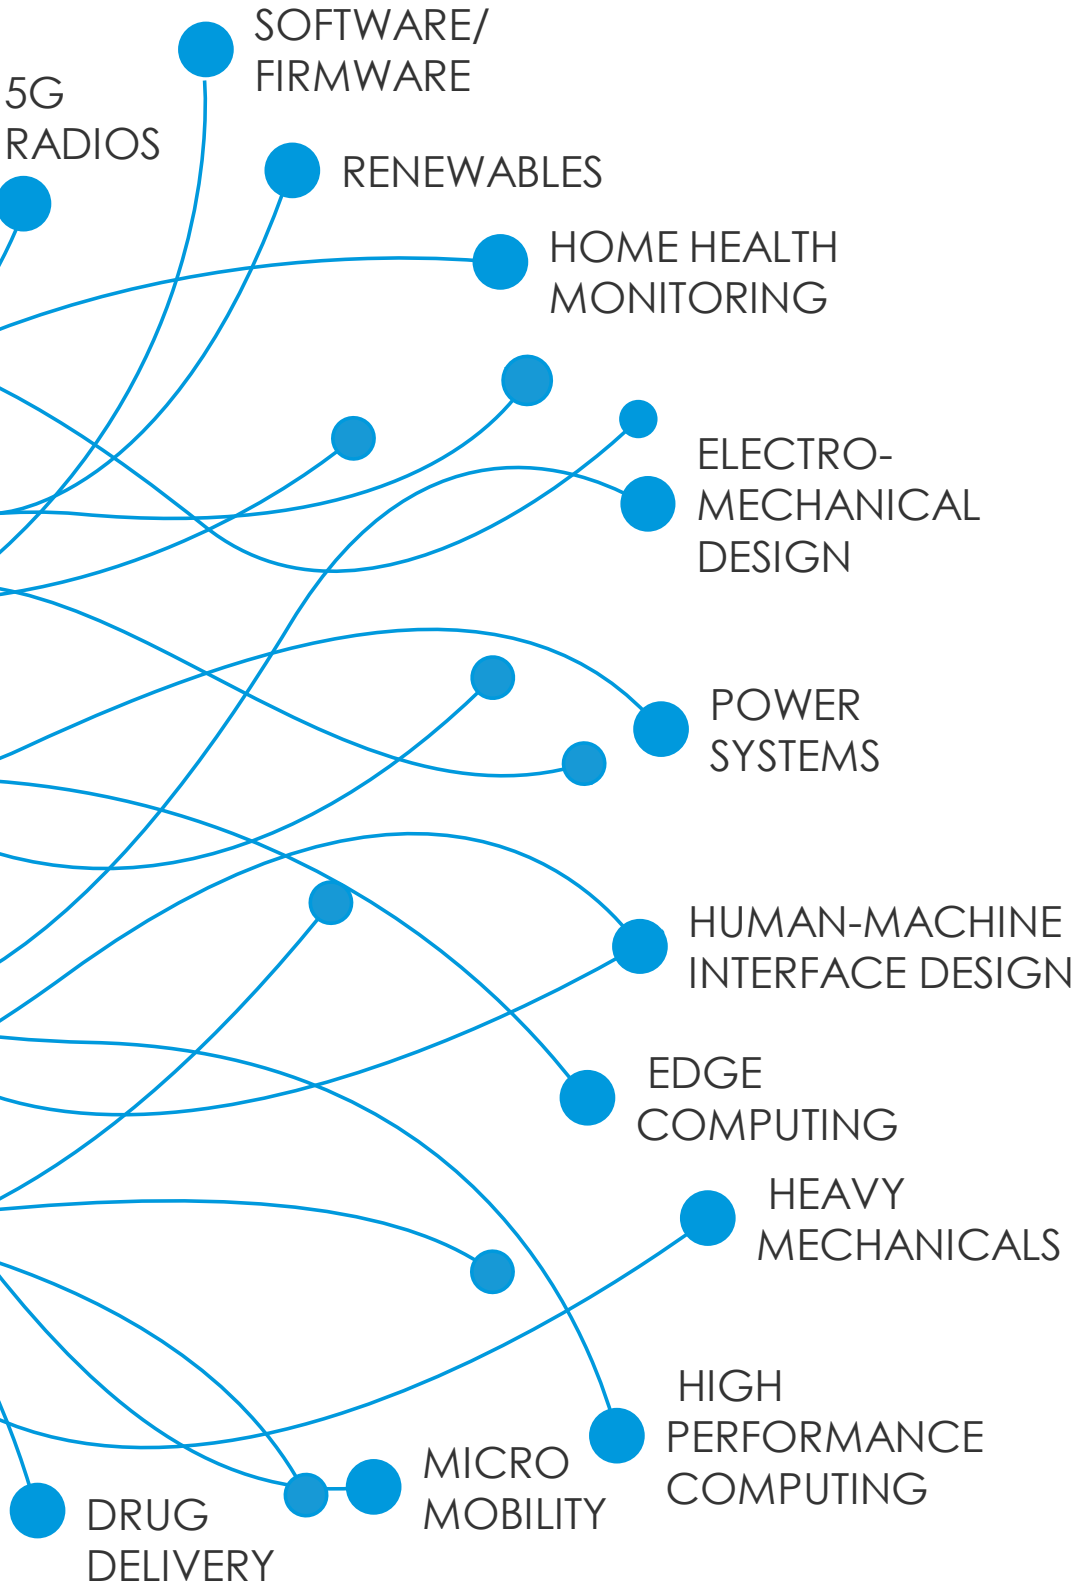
SOFTWARE/ FIRMWARE

5G RADIOS

RENEWABLES

HOME HEALTH MONITORING

ELECTRO-MECHANICAL DESIGN

POWER SYSTEMS

HUMAN-MACHINE INTERFACE DESIGN

EDGE COMPUTING

HEAVY MECHANICALS

HIGH PERFORMANCE COMPUTING

MICRO MOBILITY

DRUG DELIVERY